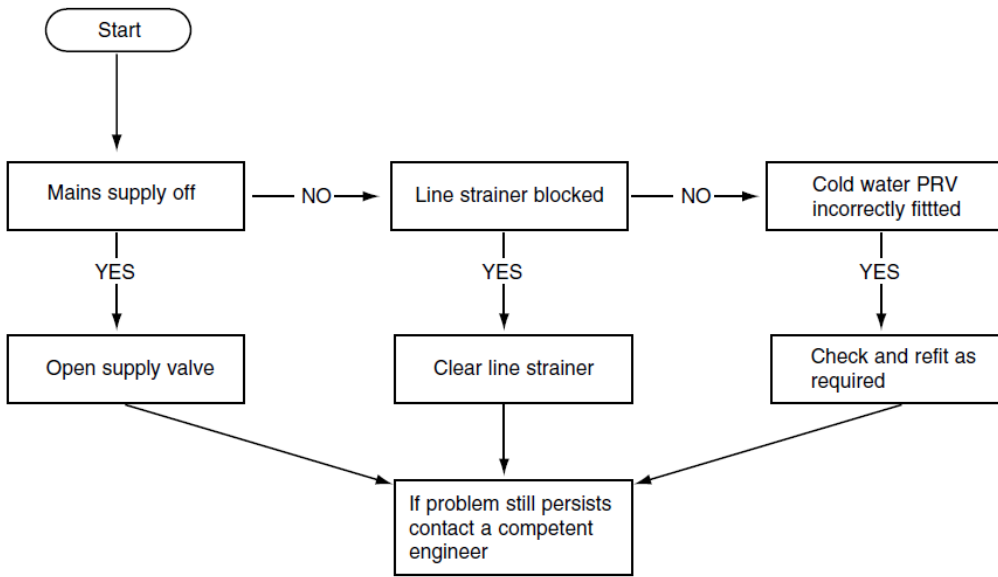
Start

Mains supply off

NO

Line strainer blocked

NO

Cold water PRV incorrectly fittted

YES

YES

YES

Open supply valve

Clear line strainer

Check and refit as required

If problem still persists contact a competent engineer